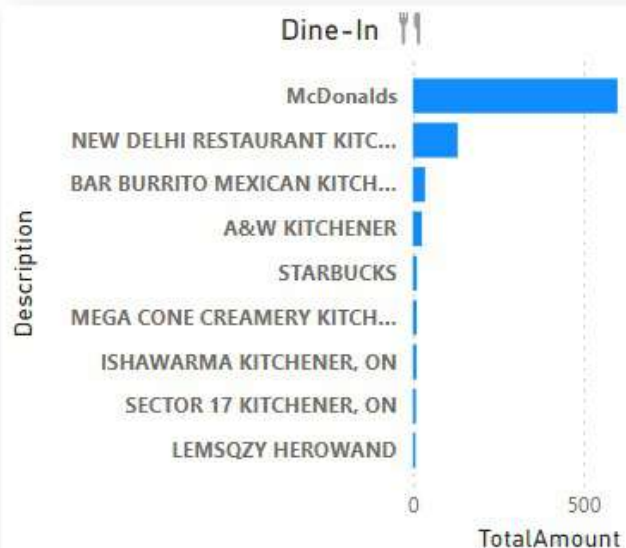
Dine-In

Description

McDonalds
NEW DELHI RESTAURANT KITC...
BAR BURRITO MEXICAN KITCH...
A&W KITCHENER
STARBUCKS
MEGA CONE CREAMERY KITCH...
ISHAWARMA KITCHENER, ON
SECTOR 17 KITCHENER, ON
LEMSQZY HEROWAND

0
500
TotalAmount